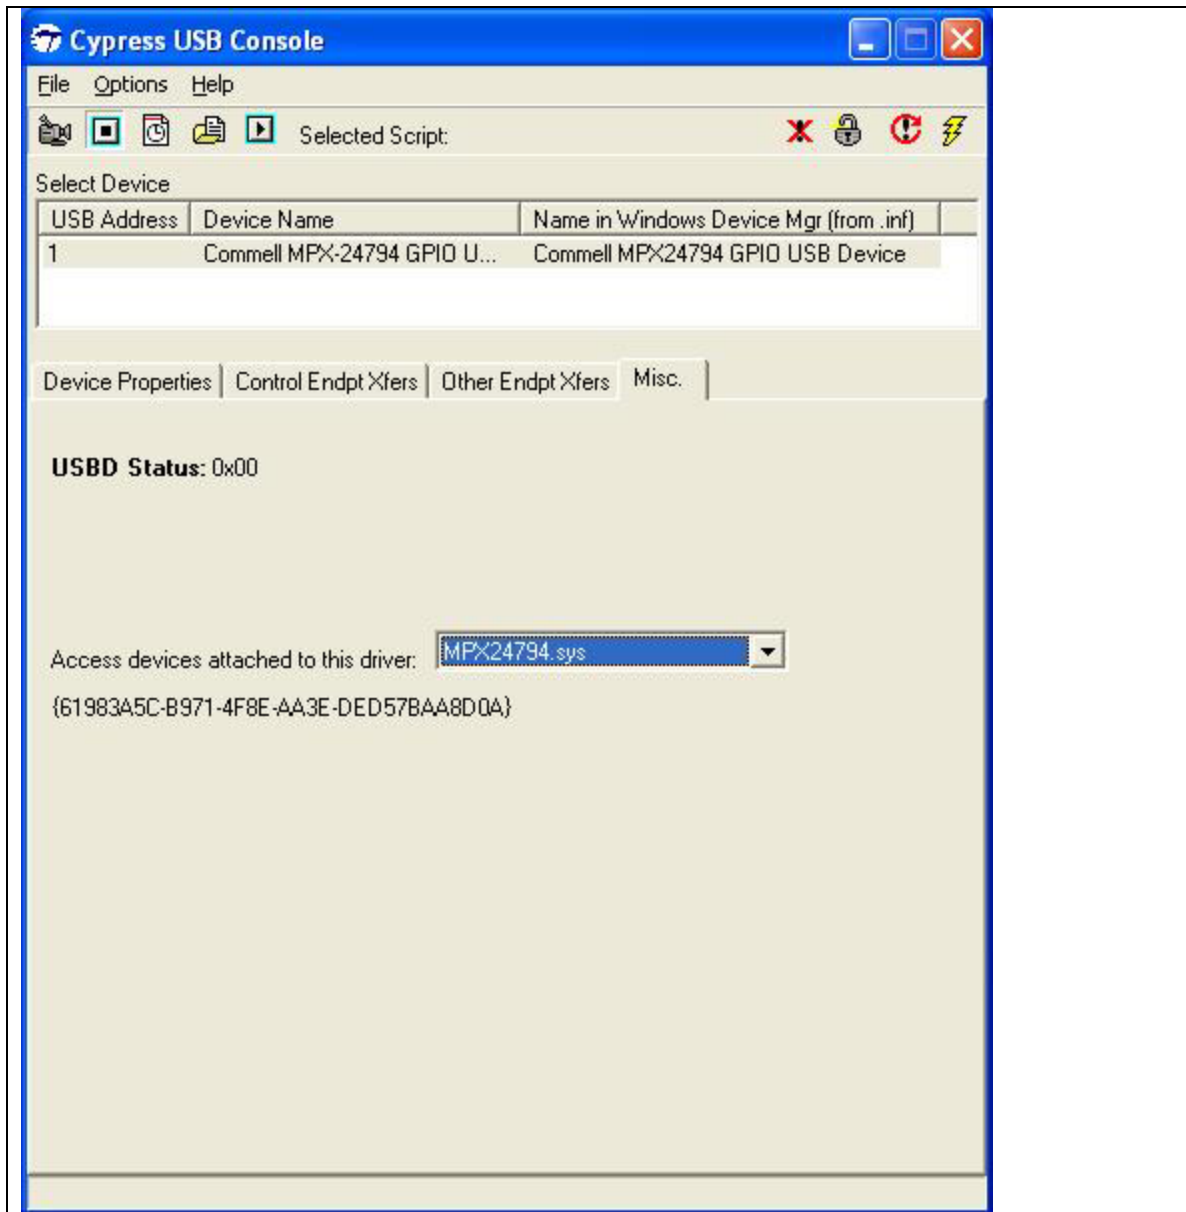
Cypress USB Console

File Options Help

Selected Script:

Select Device

| USB Address | Device Name | Name in Windows Device Mgr (from .inf) |
|---|---|---|
| 1 | Commell MPX-24794 GPIO U... | Commell MPX24794 GPIO USB Device |

Device Properties | Control Endpt Xfers | Other Endpt Xfers | Misc.

USBD Status: 0x00

Access devices attached to this driver: MPX24794.sys

{61983A5C-B971-4F8E-AA3E-DED57BAA8D0A}